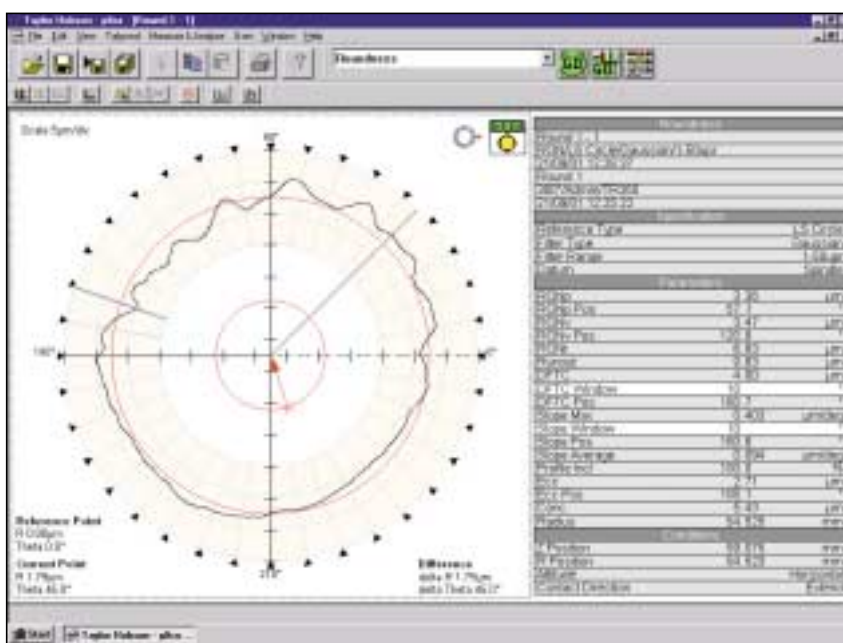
Taylor Hobson - ultra - [Round 1 - 1]

File Edit View Tabared Measure & Analyse Axes Window Help

Roundness

Scale 5µm/div

90°

180°

0°

270°

Reference Point
R 0.00µm
Theta 0.0°

Current Point
R 1.79µm
Theta 46.0°

Difference
delta R 1.79µm
delta Theta 46.0°

| Parameters | | |
|---|---|---|
| RONp | 2.36 | µm |
| RONp Pos | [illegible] | |
| RONv | 3.47 | µm |
| RONv Pos | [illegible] | |
| RONt | 5.83 | µm |
| Planar | 3.85 | µm |
| EFTC | 4.80 | µm |
| EFTC Window | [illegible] | |
| EFTC Pos | 182.7 | |
| Slope Max | 0.403 | |
| Slope Window | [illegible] | |
| Slope Pos | 180.8 | |
| Slope Average | 0.094 | |
| Profile Incl | 180.8 | |
| Ecc | 2.71 | µm |
| Ecc Pos | 108.1 | |
| Conc | 5.43 | µm |
| Radius | 54.528 | mm |
| Conditions | | |
| X Position | 93.876 | mm |
| Z Position | 54.528 | mm |
| Attitude | | Horizontal |
| Contact Direction | | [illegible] |

Start | Taylor Hobson - ultra...